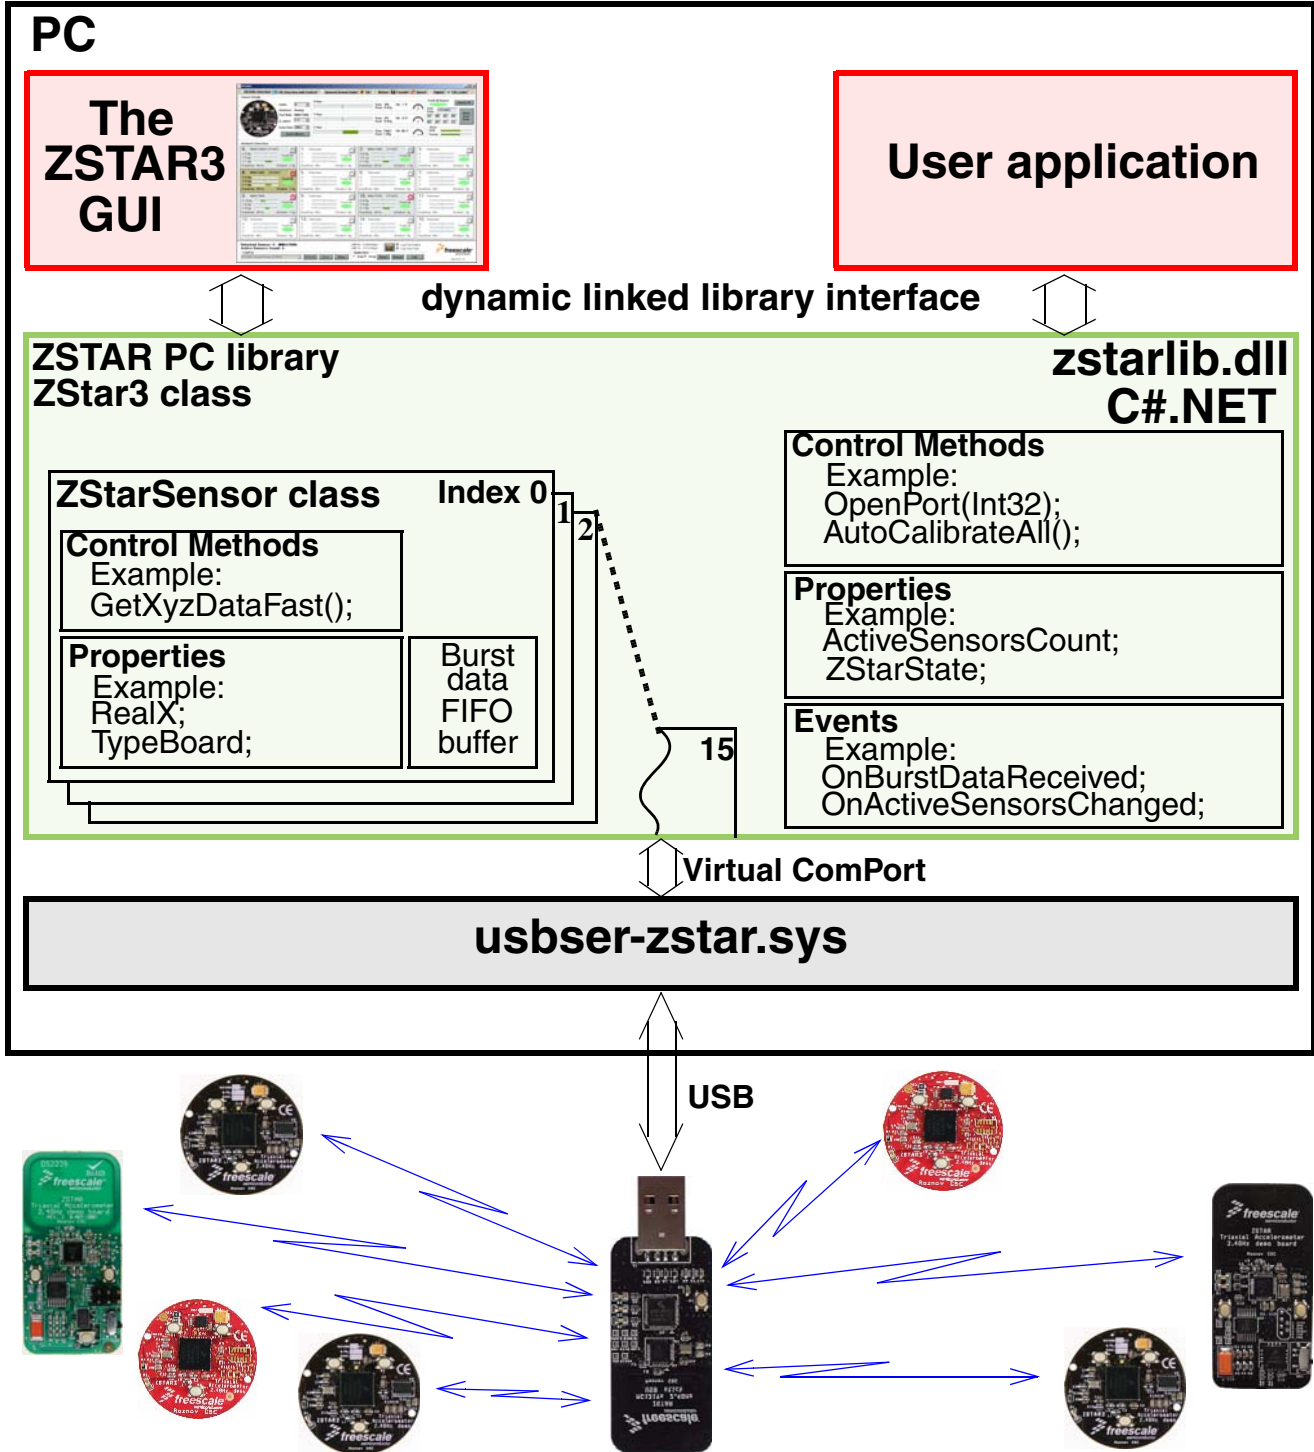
PC

The ZSTAR3 GUI

User application

dynamic linked library interface

ZSTAR PC library
ZStar3 class

zstarlib.dll
C#.NET

ZStarSensor class

Index 0

1

2

Control Methods
Example:
GetXyzDataFast();

Properties
Example:
RealX;
TypeBoard;

Burst data FIFO buffer

15

Control Methods
Example:
OpenPort(Int32);
AutoCalibrateAll();

Properties
Example:
ActiveSensorsCount;
ZStarState;

Events
Example:
OnBurstDataReceived;
OnActiveSensorsChanged;

Virtual ComPort

usbser-zstar.sys

USB

freescale

freescale

freescale

freescale

freescale

freescale

freescale

freescale